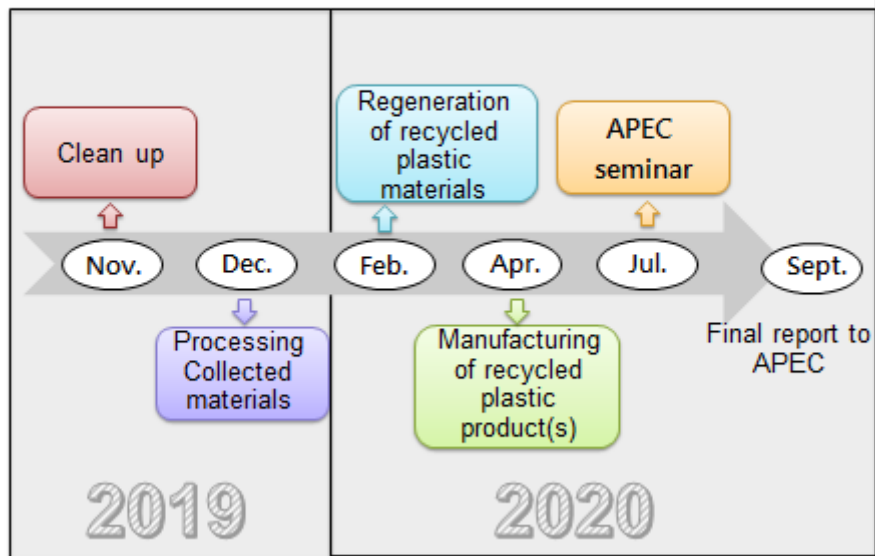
Clean up

Regeneration of recycled plastic materials

APEC seminar

Nov.

Dec.

Feb.

Apr.

Jul.

Sept.

Processing Collected materials

Manufacturing of recycled plastic product(s)

Final report to APEC

2019

2020